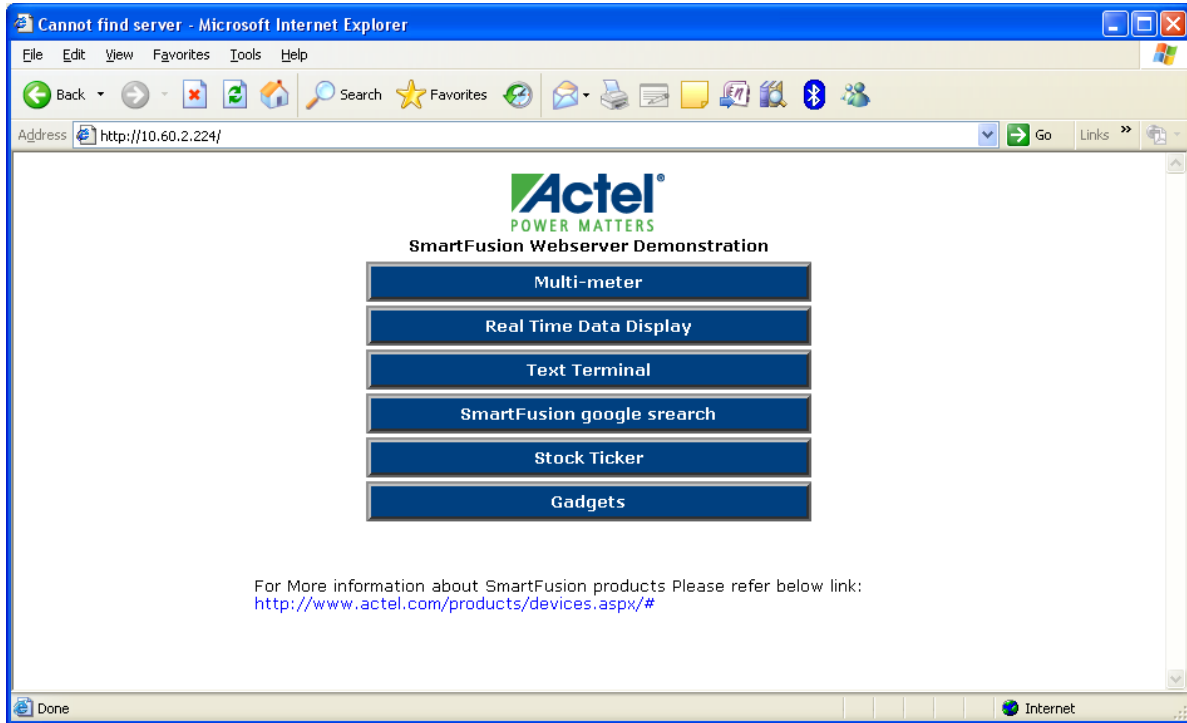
Cannot find server - Microsoft Internet Explorer

File Edit View Favorites Tools Help

Back Search Favorites

Address http://10.60.2.224/ Go Links »

Actel®
POWER MATTERS
SmartFusion Webserver Demonstration

Multi-meter

Real Time Data Display

Text Terminal

SmartFusion google srearch

Stock Ticker

Gadgets

For More information about SmartFusion products Please refer below link:
http://www.actel.com/products/devices.aspx/#

Done Internet